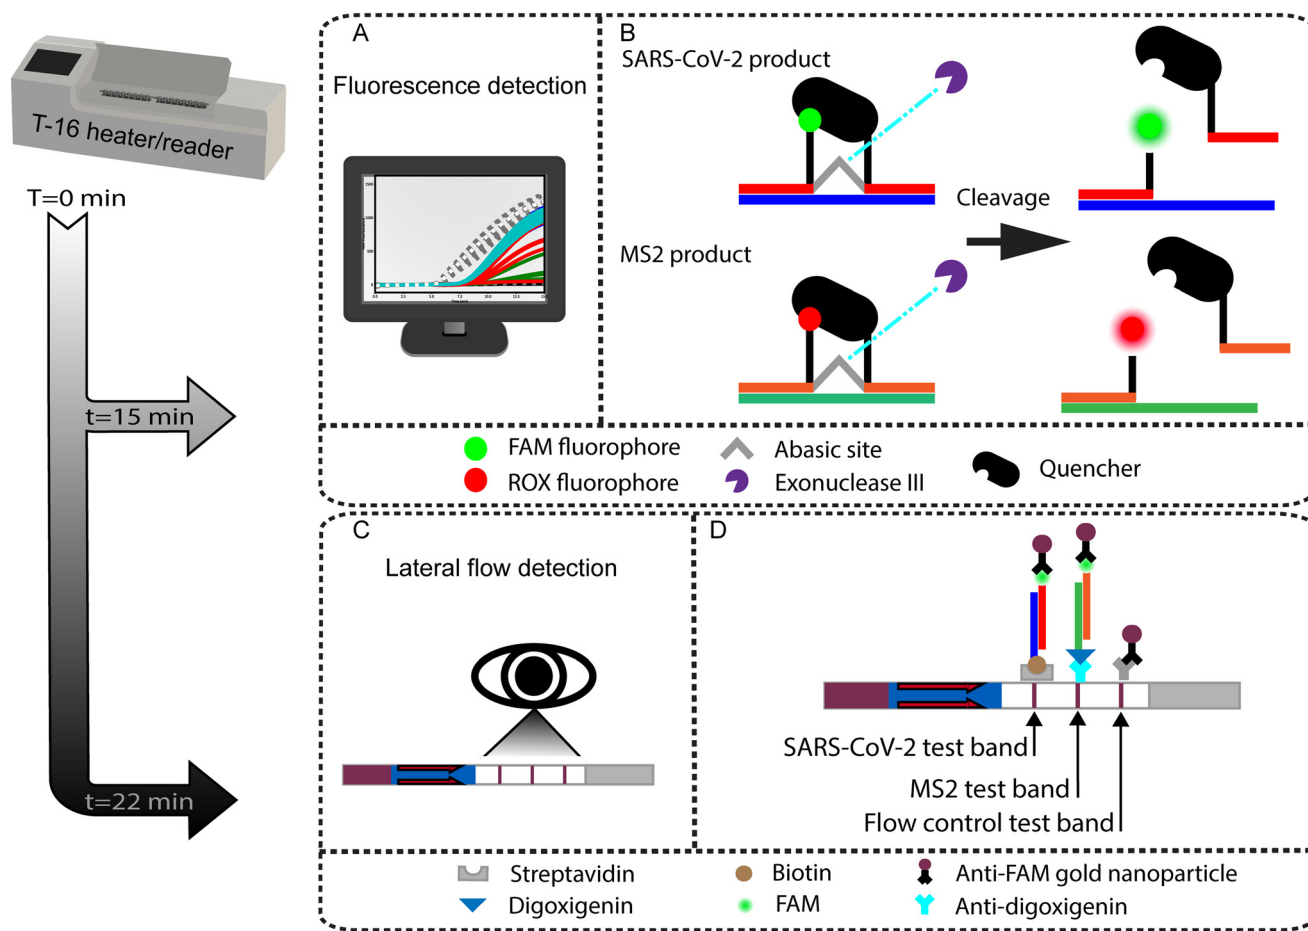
T-16 heater/reader

T=0 min

t=15 min

t=22 min

A

Fluorescence detection

B

SARS-CoV-2 product

Cleavage

MS2 product

FAM fluorophore
ROX fluorophore
Abasic site
Exonuclease III
Quencher

C

Lateral flow detection

D

SARS-CoV-2 test band
MS2 test band
Flow control test band

Streptavidin
Digoxigenin
Biotin
FAM
Anti-FAM gold nanoparticle
Anti-digoxigenin